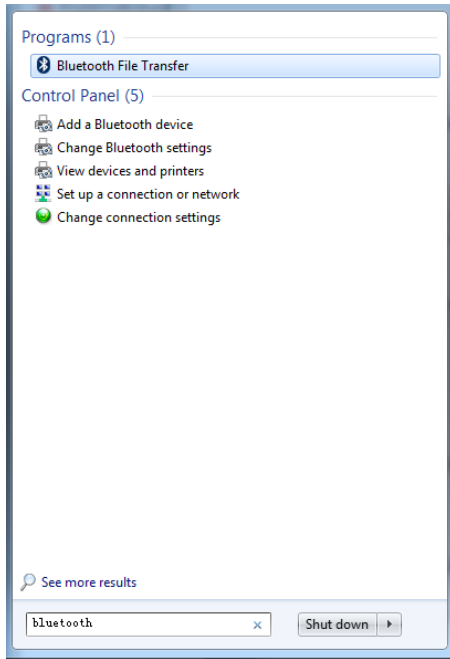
Programs (1)

Bluetooth File Transfer

Control Panel (5)

Add a Bluetooth device
Change Bluetooth settings
View devices and printers
Set up a connection or network
Change connection settings

See more results

bluetooth ×

Shut down